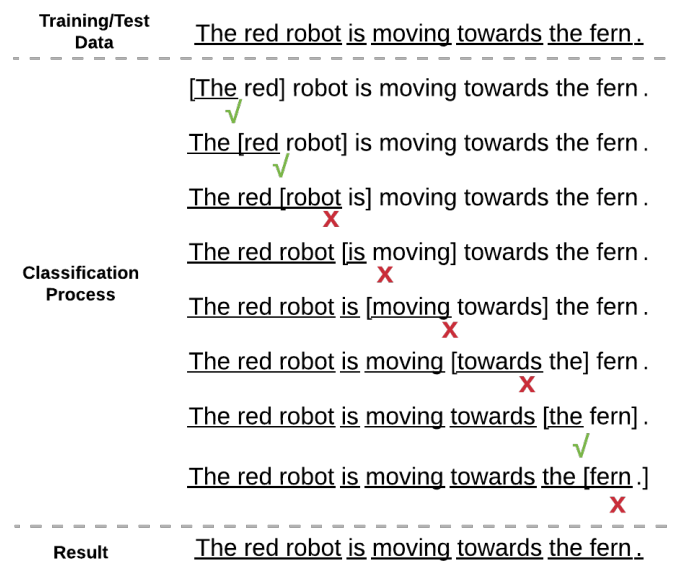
Training/Test Data | The red robot is moving towards the fern .

Classification Process

[The red] robot is moving towards the fern .
√
The [red robot] is moving towards the fern .
√
The red [robot is] moving towards the fern .
X
The red robot [is moving] towards the fern .
X
The red robot is [moving towards] the fern .
X
The red robot is moving [towards the] fern .
X
The red robot is moving towards [the fern] .
√
The red robot is moving towards the [fern .]
X

Result | The red robot is moving towards the fern .